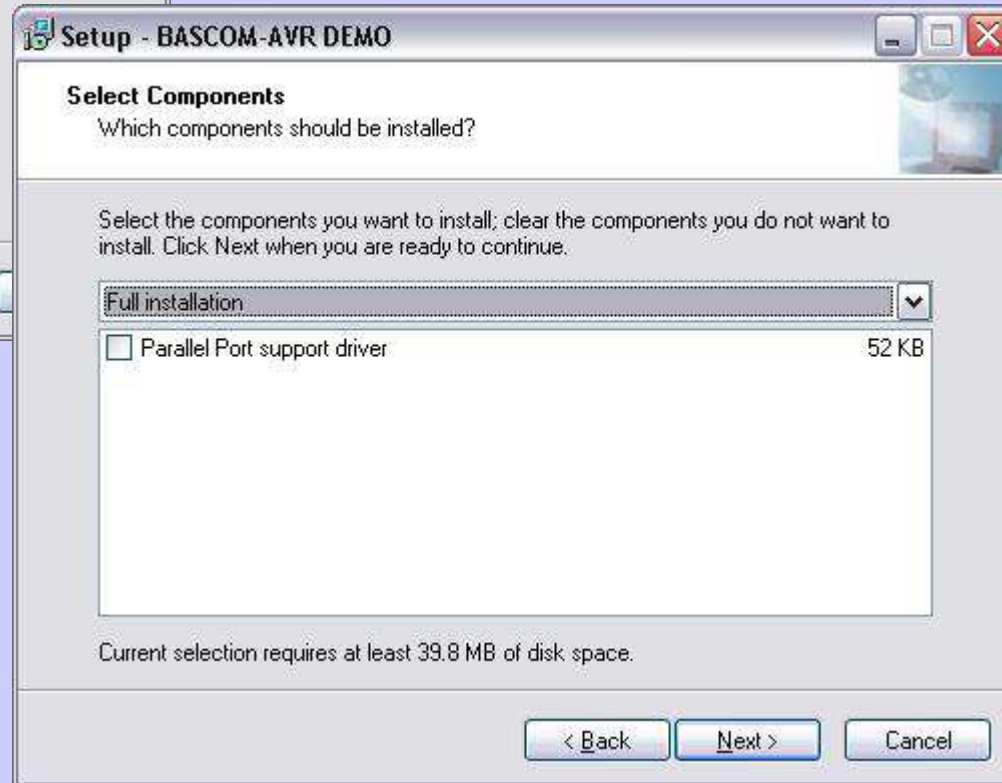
Setup - BASCOM-AVR DEMO

Select Components
Which components should be installed?

Select the components you want to install; clear the components you do not want to install. Click Next when you are ready to continue.

Full installation

Parallel Port support driver 52 KB

Current selection requires at least 39.8 MB of disk space.

< Back
Next >
Cancel